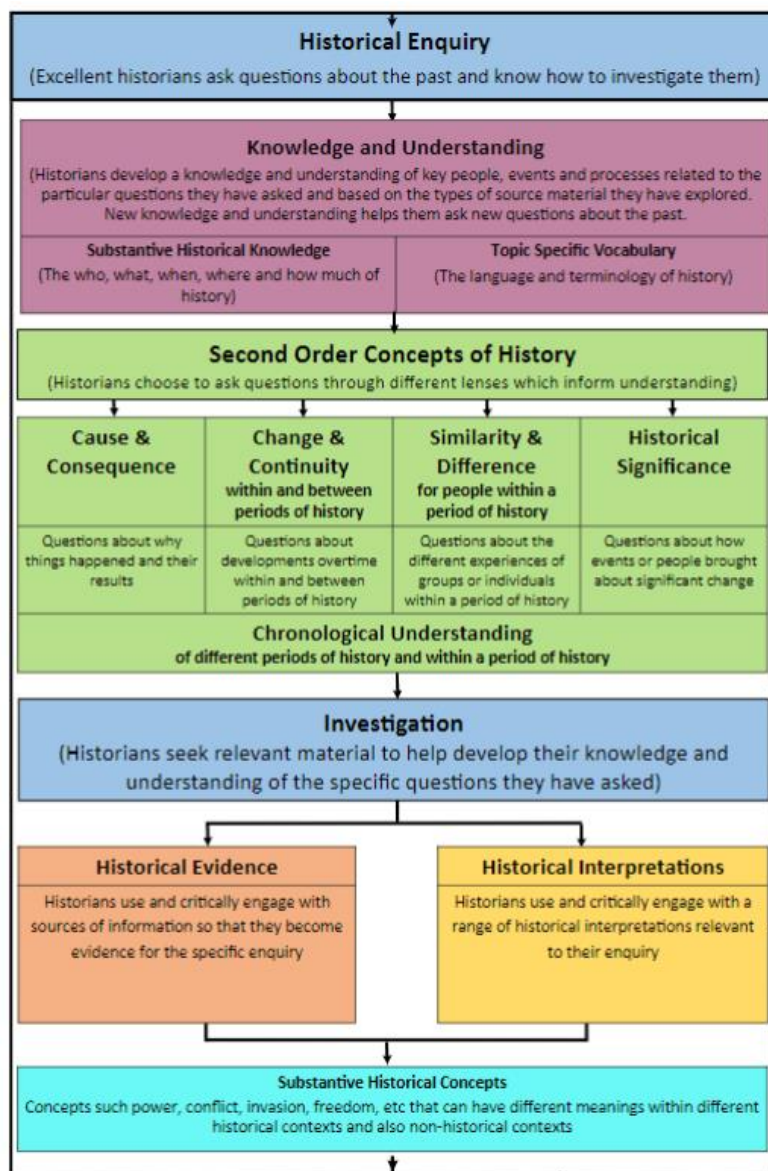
Historical Enquiry

(Excellent historians ask questions about the past and know how to investigate them)

Knowledge and Understanding

(Historians develop a knowledge and understanding of key people, events and processes related to the particular questions they have asked and based on the types of source material they have explored. New knowledge and understanding helps them ask new questions about the past.

Substantive Historical Knowledge
(The who, what, when, where and how much of history)

Topic Specific Vocabulary
(The language and terminology of history)

Second Order Concepts of History

(Historians choose to ask questions through different lenses which inform understanding)

| Cause & Consequence | Change & Continuity within and between periods of history | Similarity & Difference for people within a period of history | Historical Significance |
|---|---|---|---|
| Questions about why things happened and their results | Questions about developments overtime within and between periods of history | Questions about the different experiences of groups or individuals within a period of history | Questions about how events or people brought about significant change |

Chronological Understanding
of different periods of history and within a period of history

Investigation

(Historians seek relevant material to help develop their knowledge and understanding of the specific questions they have asked)

Historical Evidence

Historians use and critically engage with sources of information so that they become evidence for the specific enquiry

Historical Interpretations

Historians use and critically engage with a range of historical interpretations relevant to their enquiry

Substantive Historical Concepts

Concepts such power, conflict, invasion, freedom, etc that can have different meanings within different historical contexts and also non-historical contexts